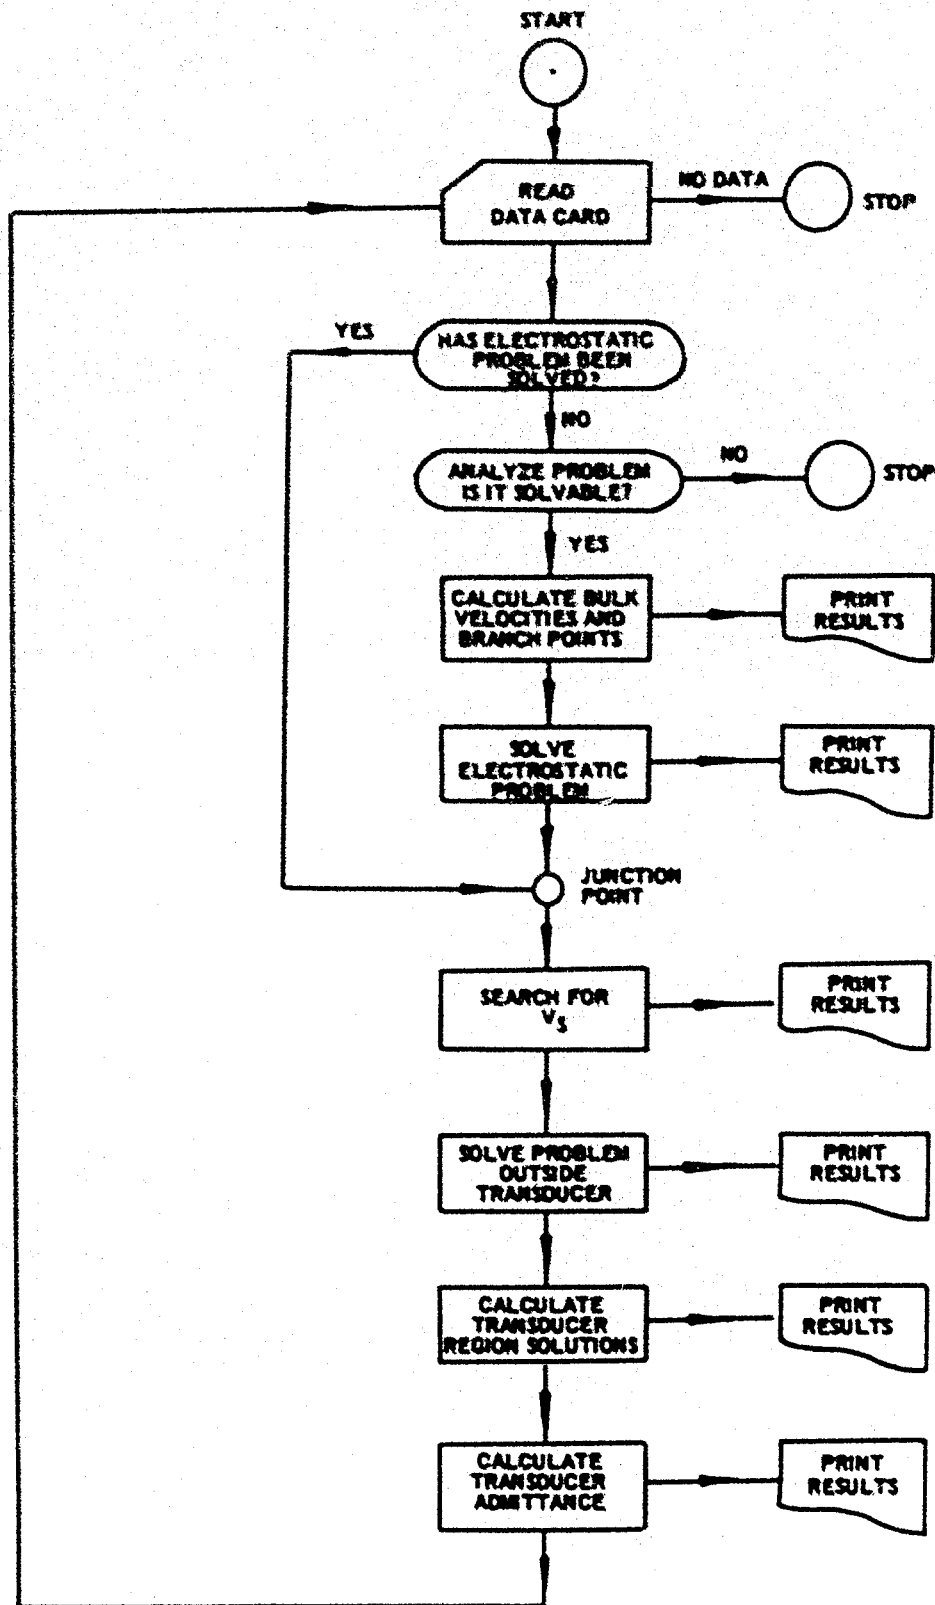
START

READ DATA CARD

NO DATA

STOP

YES

HAS ELECTROSTATIC PROBLEM BEEN SOLVED?

NO

ANALYZE PROBLEM IS IT SOLVABLE?

NO

STOP

YES

CALCULATE BULK VELOCITIES AND BRANCH POINTS

PRINT RESULTS

SOLVE ELECTROSTATIC PROBLEM

PRINT RESULTS

JUNCTION POINT

SEARCH FOR $V_S$

PRINT RESULTS

SOLVE PROBLEM OUTSIDE TRANSDUCER

PRINT RESULTS

CALCULATE TRANSDUCER REGION SOLUTIONS

PRINT RESULTS

CALCULATE TRANSDUCER ADMITTANCE

PRINT RESULTS